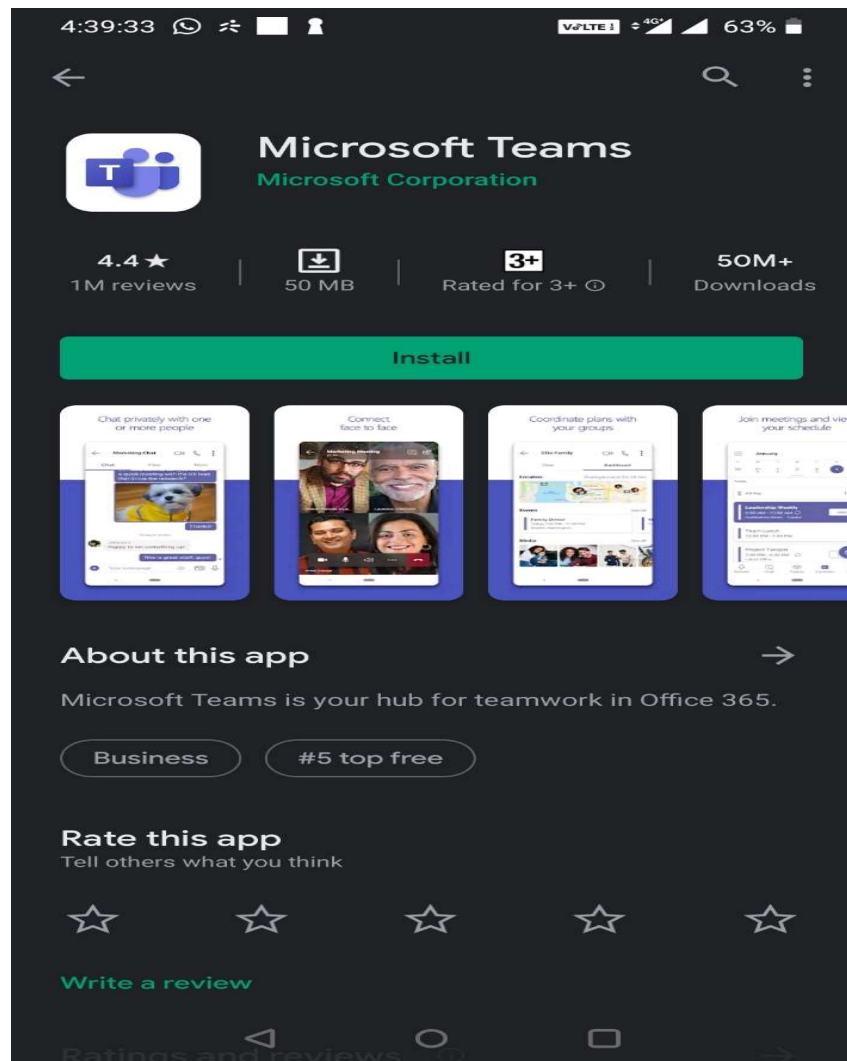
4:39:33 VoLTE 4G 63%

Microsoft Teams
Microsoft Corporation

4.4★
1M reviews

50 MB

3+
Rated for 3+ ⓘ

50M+
Downloads

Install

Chat privately with one or more people

Connect face to face

Coordinate plans with your groups

Join meetings and view your schedule

About this app

Microsoft Teams is your hub for teamwork in Office 365.

Business

#5 top free

Rate this app
Tell others what you think

Write a review

Ratings and reviews